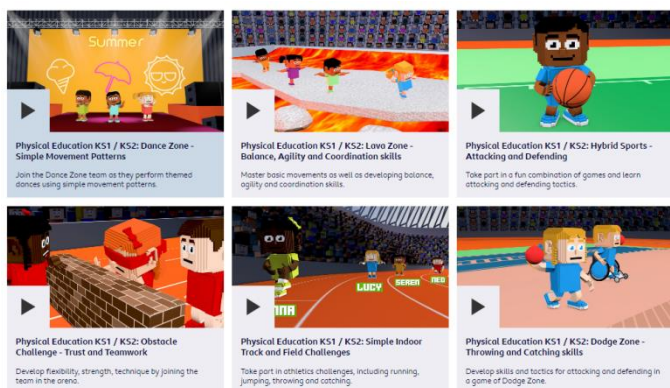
Summer

Physical Education KS1 / KS2: Dance Zone - Simple Movement Patterns

Join the Dance Zone team as they perform themed dances using simple movement patterns.

Physical Education KS1 / KS2: Lava Zone - Balance, Agility and Coordination skills

Master basic movements as well as developing balance, agility and coordination skills.

Physical Education KS1 / KS2: Hybrid Sports - Attacking and Defending

Take part in a fun combination of games and learn attacking and defending tactics.

Physical Education KS1 / KS2: Obstacle Challenge - Trust and Teamwork

Develop flexibility, strength, technique by joining the team in the arena.

LUCY SEREN NEO NNA

Physical Education KS1 / KS2: Simple Indoor Track and Field Challenges

Take part in athletics challenges, including running, jumping, throwing and catching.

Physical Education KS1 / KS2: Dodge Zone - Throwing and Catching skills

Develop skills and tactics for attacking and defending in a game of Dodge Zone.